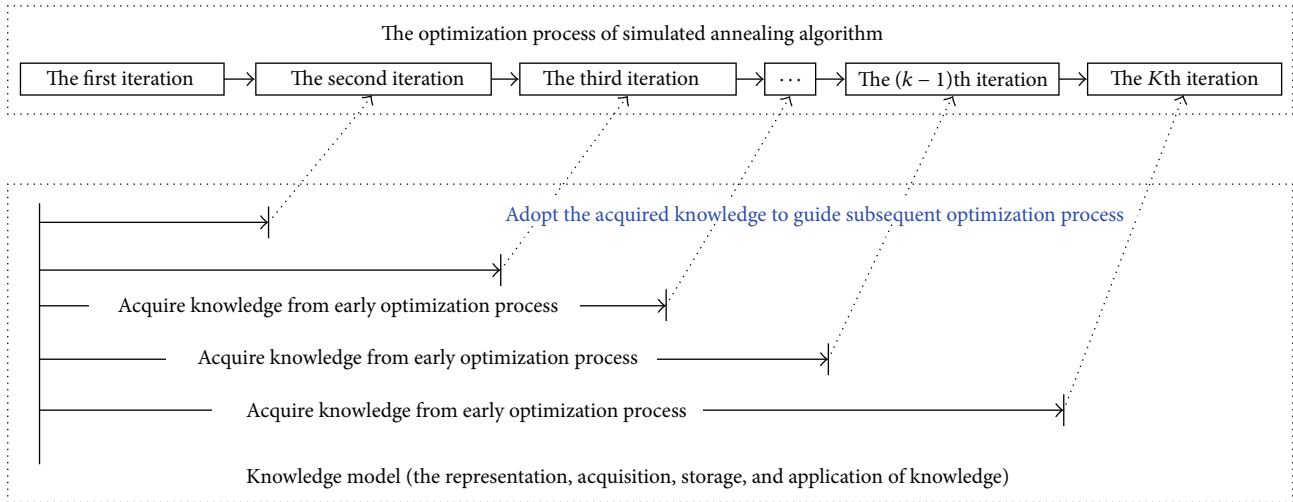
The optimization process of simulated annealing algorithm

The first iteration

The second iteration

The third iteration

$\cdots$

The $(k-1)$th iteration

The $K$th iteration

Adopt the acquired knowledge to guide subsequent optimization process

Acquire knowledge from early optimization process

Acquire knowledge from early optimization process

Acquire knowledge from early optimization process

Knowledge model (the representation, acquisition, storage, and application of knowledge)